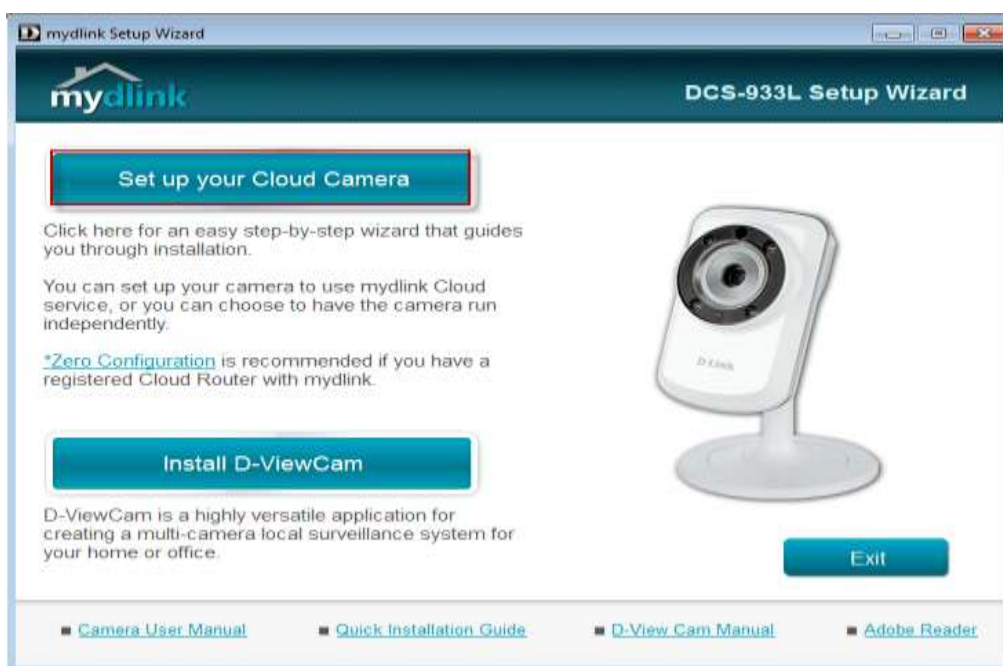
mydlink Setup Wizard

mydlink

DCS-933L Setup Wizard

Set up your Cloud Camera

Click here for an easy step-by-step wizard that guides you through installation.

You can set up your camera to use mydlink Cloud service, or you can choose to have the camera run independently.

*Zero Configuration is recommended if you have a registered Cloud Router with mydlink.

Install D-ViewCam

D-ViewCam is a highly versatile application for creating a multi-camera local surveillance system for your home or office.

D-Link

Exit

Camera User Manual

Quick Installation Guide

D-View Cam Manual

Adobe Reader